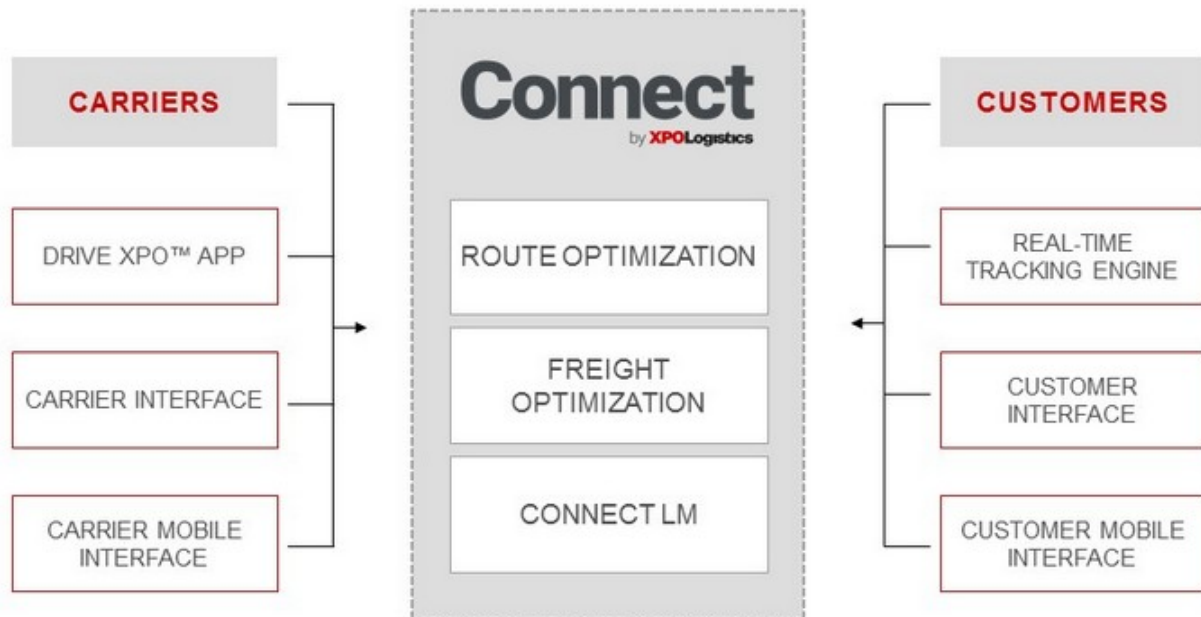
CARRIERS

DRIVE XPO™ APP

CARRIER INTERFACE

CARRIER MOBILE INTERFACE

Connect
by XPOLogistics

ROUTE OPTIMIZATION

FREIGHT OPTIMIZATION

CONNECT LM

CUSTOMERS

REAL-TIME TRACKING ENGINE

CUSTOMER INTERFACE

CUSTOMER MOBILE INTERFACE